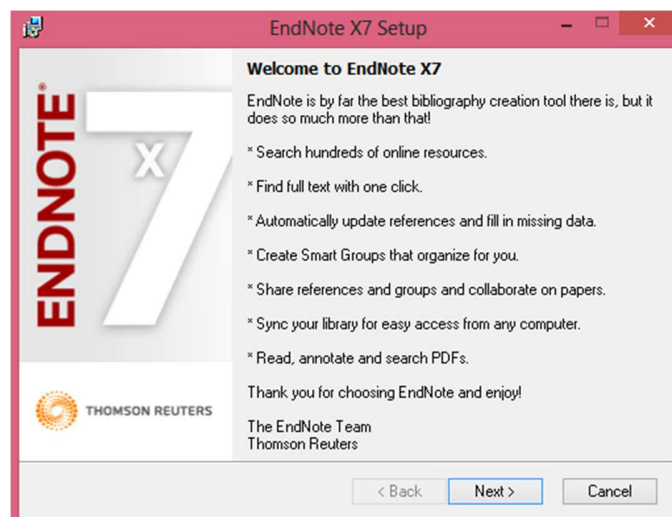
EndNote X7 Setup

ENDNOTE®

X7

THOMSON REUTERS

Welcome to EndNote X7

EndNote is by far the best bibliography creation tool there is, but it does so much more than that!

* Search hundreds of online resources.

* Find full text with one click.

* Automatically update references and fill in missing data.

* Create Smart Groups that organize for you.

* Share references and groups and collaborate on papers.

* Sync your library for easy access from any computer.

* Read, annotate and search PDFs.

Thank you for choosing EndNote and enjoy!

The EndNote Team
Thomson Reuters

< Back | Next > | Cancel